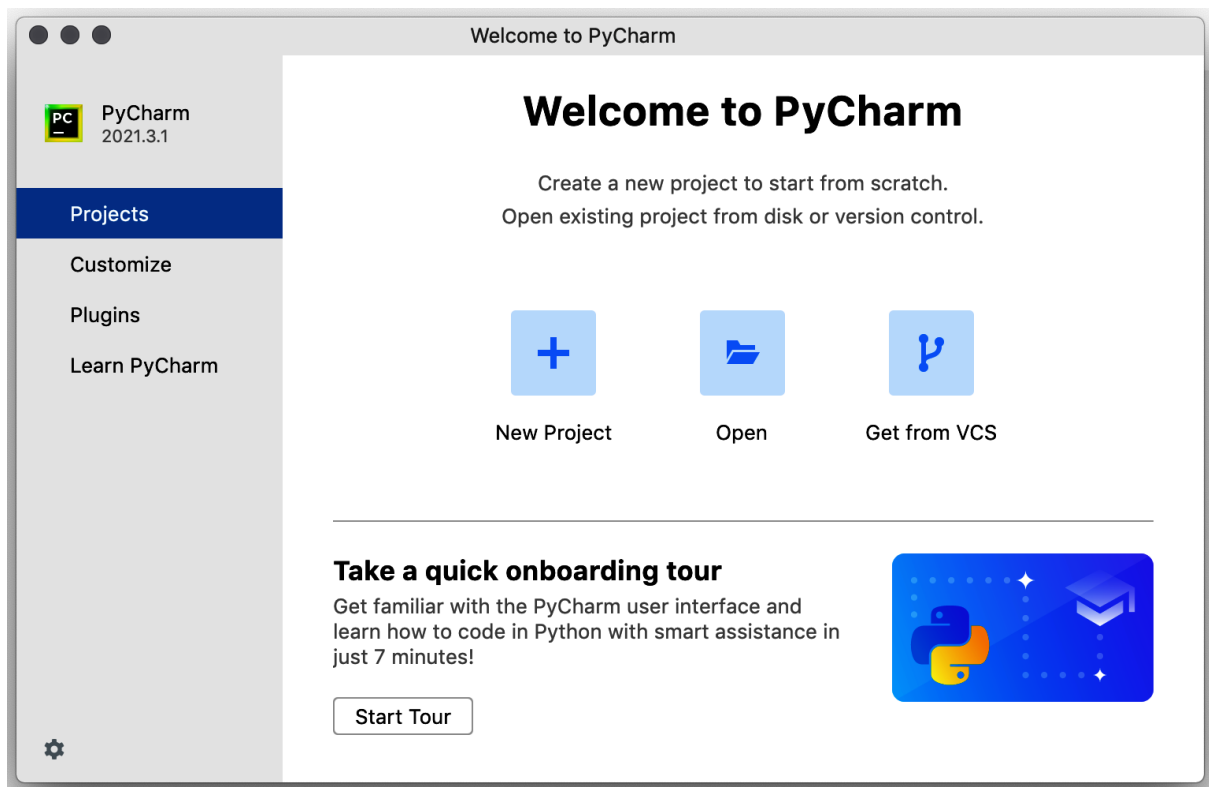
Welcome to PyCharm

PC

PyCharm
2021.3.1

Projects

Customize

Plugins

Learn PyCharm

Welcome to PyCharm

Create a new project to start from scratch.
Open existing project from disk or version control.

New Project

Open

Get from VCS

Take a quick onboarding tour

Get familiar with the PyCharm user interface and learn how to code in Python with smart assistance in just 7 minutes!

Start Tour